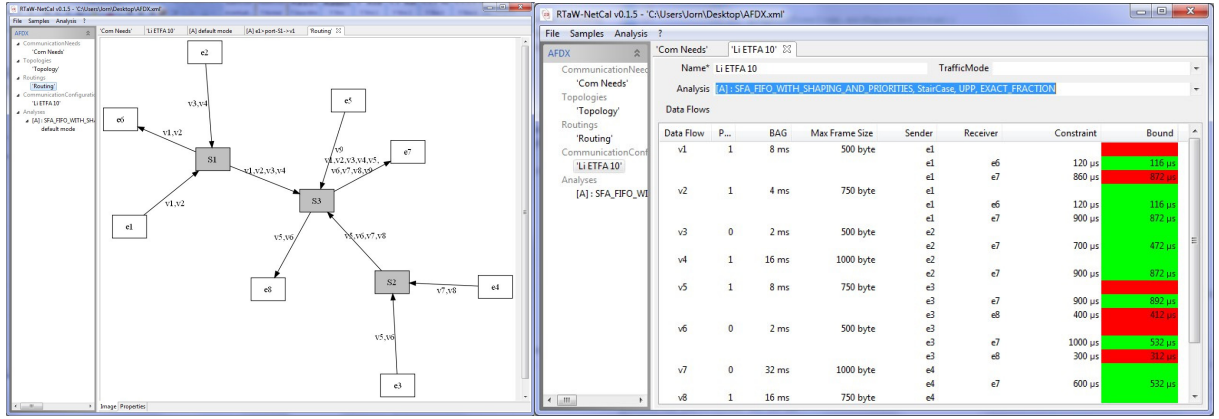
RTaW-NetCal v0.1.5 - 'C:\Users\Jorn\Desktop\AFDX.xml'
File Samples Analysis ?
AFDX
CommunicationNeeds
'Com Needs'
Topologies
'Topology'
Routings
Routing'
CommunicationConfigurations
'Li ETFA 10'
Analyses
[A] : SFA_FIFO_WITH_SH...
default mode

'Com Needs' 'Li ETFA 10' [A] default mode [A] e1>port-S1->v1 Routing'

e2
v3,v4
e6
v1,v2
S1
e5
v9
v1,v2,v3,v4,v5,
v6,v7,v8,v9
e7
v1,v2,v3,v4
S3
e1
v1,v2
v5,v6
v5,v6,v7,v8
e8
S2
v7,v8
e4
v5,v6
e3

Image Properties

RTaW-NetCal v0.1.5 - 'C:\Users\Jorn\Desktop\AFDX.xml'
File Samples Analysis ?
AFDX
CommunicationNeeds
'Com Needs'
Topologies
'Topology'
Routings
'Routing'
CommunicationConf
'Li ETFA 10'
Analyses
[A] : SFA_FIFO_WI

'Com Needs' 'Li ETFA 10'
Name* Li ETFA 10 TrafficMode
Analysis [A] : SFA_FIFO_WITH_SHAPING_AND_PRIORITIES, StairCase, UPP, EXACT_FRACTION
Data Flows

| Data Flow | P... | BAG | Max Frame Size | Sender | Receiver | Constraint | Bound |
|---|---|---|---|---|---|---|---|
| v1 | 1 | 8 ms | 500 byte | e1 | | | |
| | | | | e1 | e6 | 120 µs | 116 µs |
| | | | | e1 | e7 | 860 µs | 872 µs |
| v2 | 1 | 4 ms | 750 byte | e1 | | | |
| | | | | e1 | e6 | 120 µs | 116 µs |
| | | | | e1 | e7 | 900 µs | 872 µs |
| v3 | 0 | 2 ms | 500 byte | e2 | | | |
| | | | | e2 | e7 | 700 µs | 472 µs |
| v4 | 1 | 16 ms | 1000 byte | e2 | | | |
| | | | | e2 | e7 | 900 µs | 872 µs |
| v5 | 1 | 8 ms | 750 byte | e3 | | | |
| | | | | e3 | e7 | 900 µs | 892 µs |
| | | | | e3 | e8 | 400 µs | 412 µs |
| v6 | 0 | 2 ms | 500 byte | e3 | | | |
| | | | | e3 | e7 | 1000 µs | 532 µs |
| | | | | e3 | e8 | 300 µs | 312 µs |
| v7 | 0 | 32 ms | 1000 byte | e4 | | | |
| | | | | e4 | e7 | 600 µs | 532 µs |
| v8 | 1 | 16 ms | 750 byte | e4 | | | |